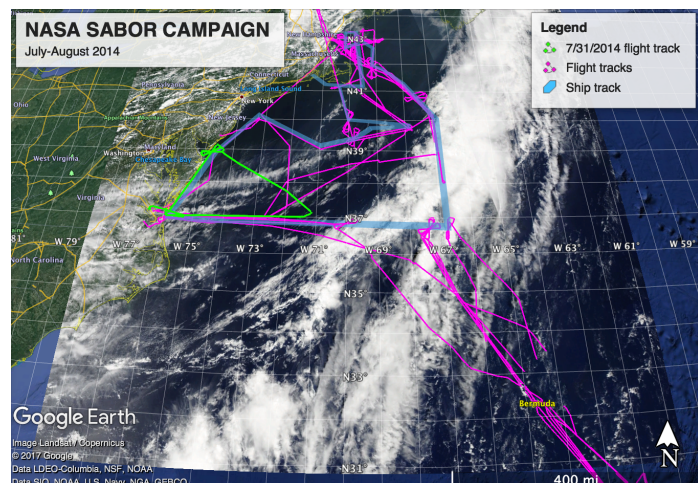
NASA SABOR CAMPAIGN
July-August 2014

Legend
7/31/2014 flight track
Flight tracks
Ship track

New Hampshire
Massachusetts
Connecticut
Pennsylvania
Long Island Sound
New York
Ohio
Maryland
Washington
West Virginia
Virginia
North Carolina
Bermuda

N43°
N41°
N39°
N37°
N35°
N33°
N31°

W 81°
W 79°
W 77°
W 75°
W 73°
W 71°
W 69°
W 67°
W 65°
W 63°
W 61°
W 59°

Google Earth
Image Landsat / Copernicus
© 2017 Google
Data LDEO-Columbia, NSF, NOAA
Data SIO, NOAA, U.S. Navy, NGA, GEBCO
400 mi
N